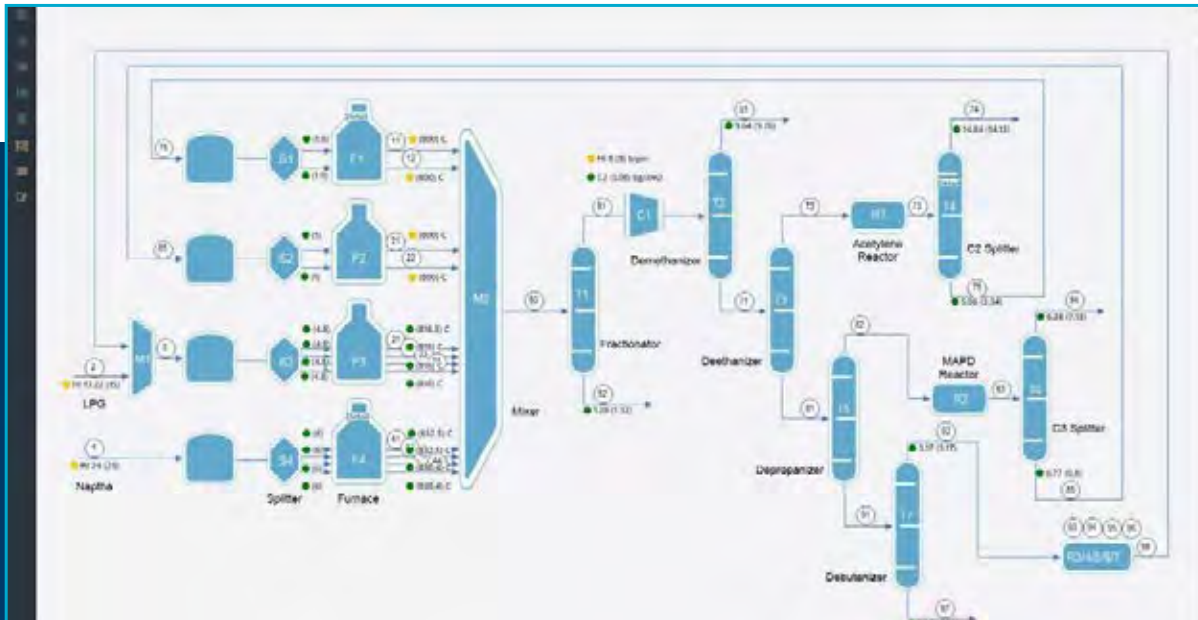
75
S1
F1
(5.6)
(1.9)
11
12
(800) C
(800) C
65
S2
F2
(5)
(5)
21
22
(800) C
(800) C
2
M1
3
S3
F3
(4.8)
(4.8)
(4.8)
(4.8)
(4.8)
(4.8)
31
(808.5) C
(808) C
(808) C
(808) C
(808) C
(840) C
LPG
4
Naptha
S4
F4
(6)
(6)
(6)
(6)
41
(832.5) C
(832.5) C
(808.8) C
(808.8) C
Splitter
Furnace
M2
Mixer
50
T1
Fractionator
51
52
1.28 (1.52)
H: 8.28 bpm
C2 (1.08) kg/day
C1
T2
Demethanizer
61
5.64 (5.76)
71
T3
Deethanizer
72
R1
Acetylene Reactor
73
T4
C2 Splitter
74
14.84 (14.13)
76
5.06 (3.34)
81
T5
Depropanizer
82
MAPD Reactor
R2
83
T6
C3 Splitter
84
6.28 (7.18)
85
6.77 (6.8)
91
T7
Debutanizer
92
5.57 (5.75)
93
94
95
96
R3/4/5/6/7
98
97